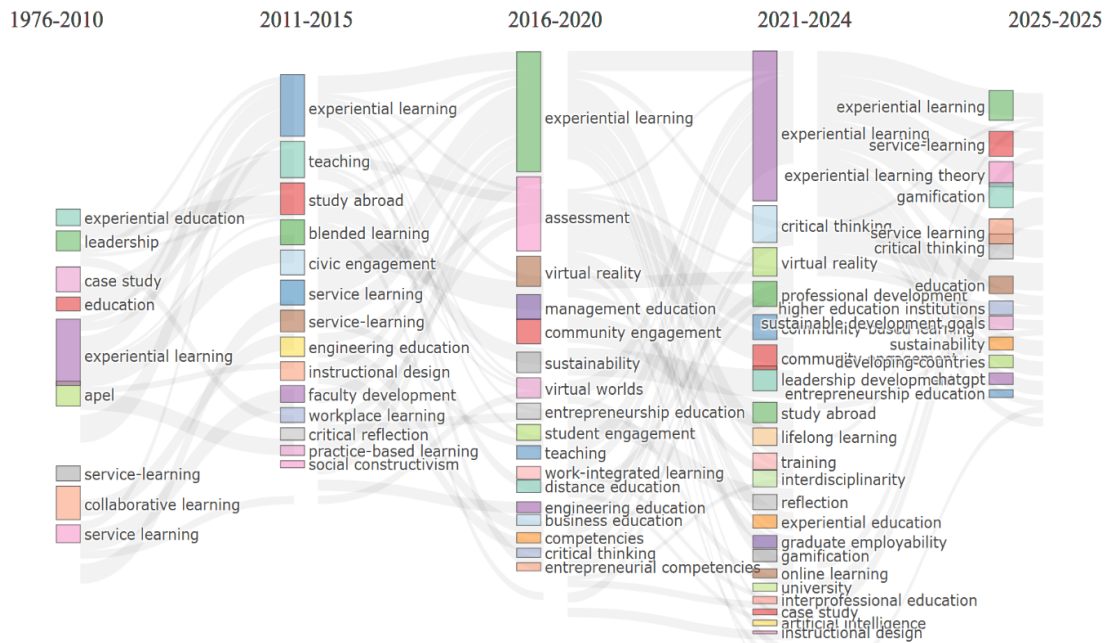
1976-2010

experiential education
leadership
case study
education
experiential learning
apel
service-learning
collaborative learning
service learning

2011-2015

experiential learning
teaching
study abroad
blended learning
civic engagement
service learning
service-learning
engineering education
instructional design
faculty development
workplace learning
critical reflection
practice-based learning
social constructivism

2016-2020

experiential learning
assessment
virtual reality
management education
community engagement
sustainability
virtual worlds
entrepreneurship education
student engagement
teaching
work-integrated learning
distance education
engineering education
business education
competencies
critical thinking
entrepreneurial competencies

2021-2024

experiential learning
critical thinking
virtual reality
professional development
community-based learning
community engagement
leadership development
study abroad
lifelong learning
training
interdisciplinarity
reflection
experiential education
graduate employability
gamification
online learning
university
interprofessional education
case study
artificial intelligence
instructional design

2025-2025

experiential learning
service-learning
experiential learning theory
gamification
service learning
critical thinking
education
higher education institutions
sustainable development goals
sustainability
developing countries
chatgpt
entrepreneurship education